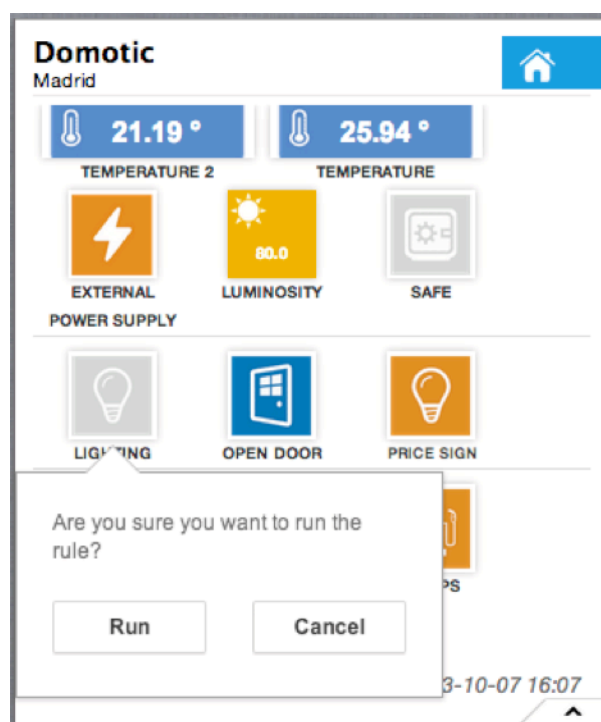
Domotic
Madrid

21.19 °
TEMPERATURE 2

25.94 °
TEMPERATURE

EXTERNAL POWER SUPPLY

80.0
LUMINOSITY

SAFE

LIGHTING

OPEN DOOR

PRICE SIGN

Are you sure you want to run the rule?

Run

Cancel

PS

3-10-07 16:07